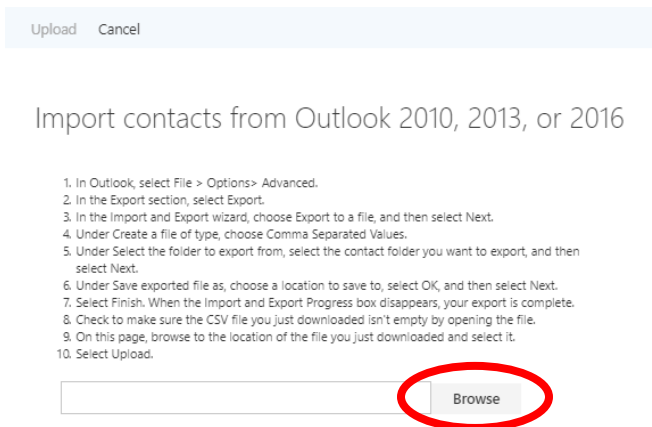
Upload Cancel

Import contacts from Outlook 2010, 2013, or 2016

1. In Outlook, select File > Options> Advanced.
2. In the Export section, select Export.
3. In the Import and Export wizard, choose Export to a file, and then select Next.
4. Under Create a file of type, choose Comma Separated Values.
5. Under Select the folder to export from, select the contact folder you want to export, and then select Next.
6. Under Save exported file as, choose a location to save to, select OK, and then select Next.
7. Select Finish. When the Import and Export Progress box disappears, your export is complete.
8. Check to make sure the CSV file you just downloaded isn't empty by opening the file.
9. On this page, browse to the location of the file you just downloaded and select it.
10. Select Upload.

Browse